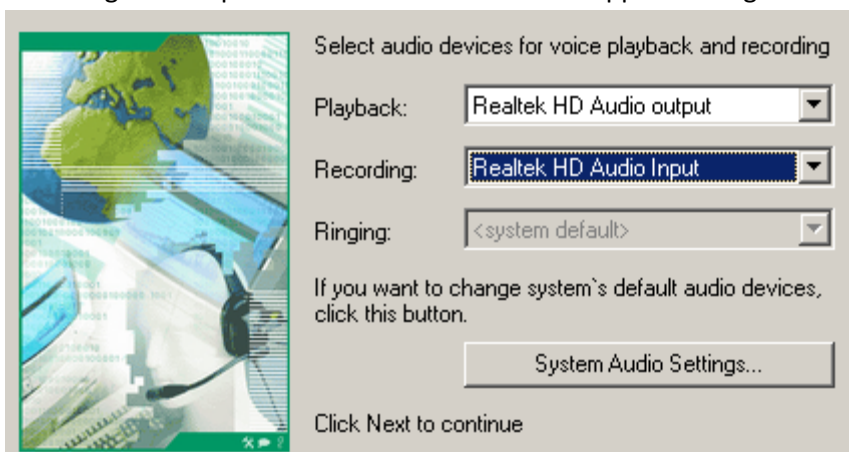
Select audio devices for voice playback and recording

Playback: Realtek HD Audio output

Recording: Realtek HD Audio Input

Ringing: <system default>

If you want to change system`s default audio devices, click this button.

System Audio Settings...

Click Next to continue